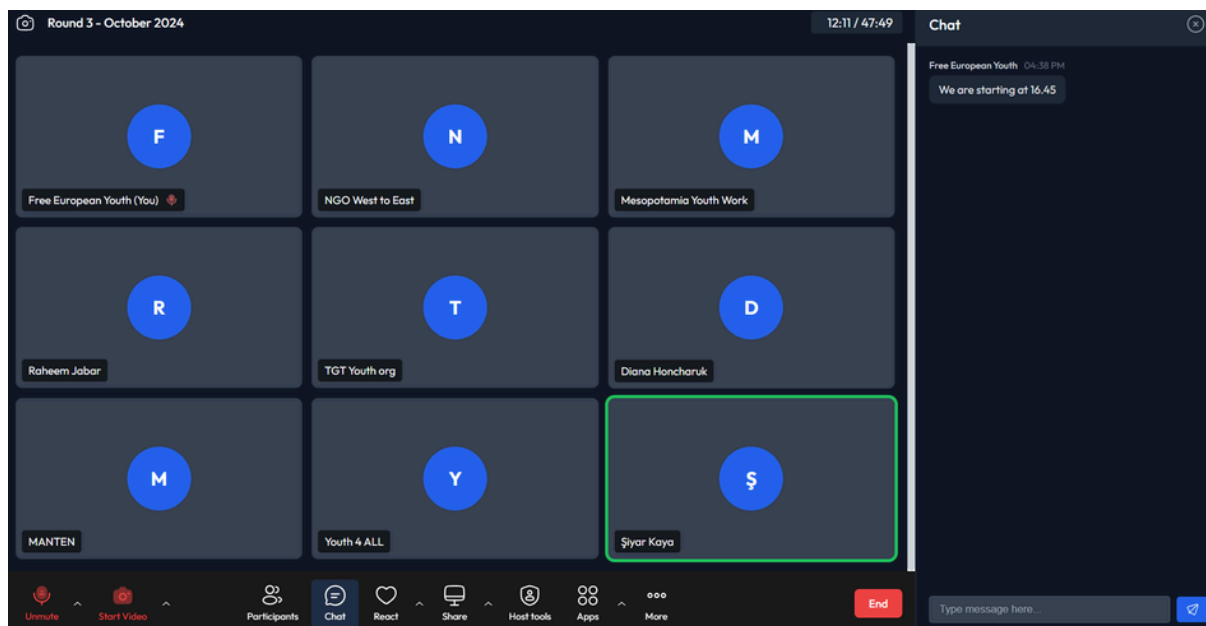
Round 3 - October 2024

12:11 / 47:49

F
Free European Youth (You)

N
NGO West to East

M
Mesopotamia Youth Work

R
Raheem Jabar

T
TGT Youth org

D
Diana Honcharuk

M
MANTEN

Y
Youth 4 ALL

Ş
Şiyar Kaya

Unmute
Start Video
Participants
Chat
React
Share
Host tools
Apps
More
End

Chat

Free European Youth 04:38 PM
We are starting at 16.45

Type message here...